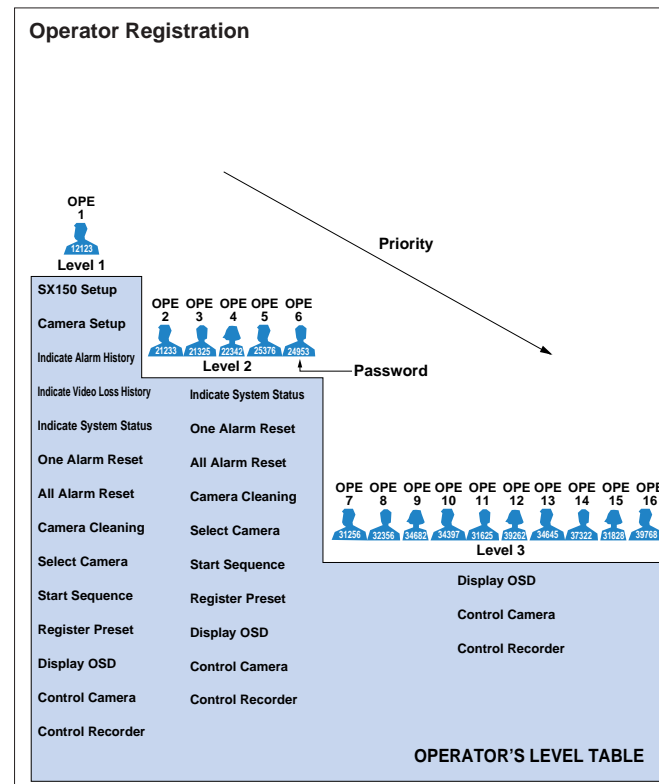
Operator Registration

Priority

OPE 1
12123
Level 1

OPE 2
21233
OPE 3
21325
OPE 4
22342
OPE 5
25376
OPE 6
24953
Level 2

Password

OPE 7
31256
OPE 8
32356
OPE 9
34682
OPE 10
34397
OPE 11
31625
OPE 12
39262
OPE 13
34645
OPE 14
37322
OPE 15
31828
OPE 16
39768
Level 3

SX150 Setup
Camera Setup
Indicate Alarm History
Indicate Video Loss History
Indicate System Status
One Alarm Reset
All Alarm Reset
Camera Cleaning
Select Camera
Start Sequence
Register Preset
Display OSD
Control Camera
Control Recorder

Indicate System Status
One Alarm Reset
All Alarm Reset
Camera Cleaning
Select Camera
Start Sequence
Register Preset
Display OSD
Control Camera
Control Recorder

Display OSD
Control Camera
Control Recorder

OPERATOR'S LEVEL TABLE